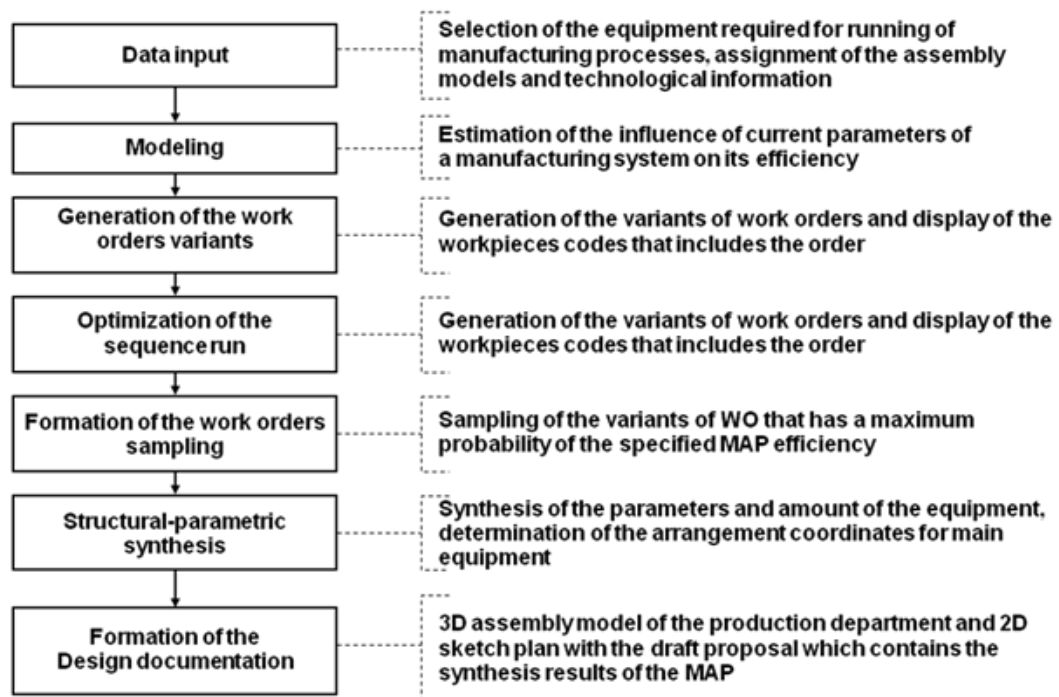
Data input

Selection of the equipment required for running of manufacturing processes, assignment of the assembly models and technological information

Modeling

Estimation of the influence of current parameters of a manufacturing system on its efficiency

Generation of the work orders variants

Generation of the variants of work orders and display of the workpieces codes that includes the order

Optimization of the sequence run

Generation of the variants of work orders and display of the workpieces codes that includes the order

Formation of the work orders sampling

Sampling of the variants of WO that has a maximum probability of the specified MAP efficiency

Structural-parametric synthesis

Synthesis of the parameters and amount of the equipment, determination of the arrangement coordinates for main equipment

Formation of the Design documentation

3D assembly model of the production department and 2D sketch plan with the draft proposal which contains the synthesis results of the MAP